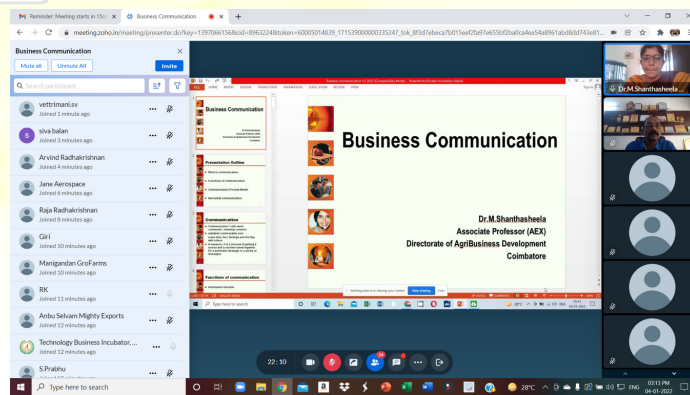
Reminder: Meeting starts in 15m
Business Communication
meeting.zoho.in/meeting/presenter.do?key=1397066156&cid=89632248&token=60005014839_17153900000335247_tok_8f3d7ebeca7b015eef2fa97e655bf2ba0ca4ea54a8961abd8dd743e81...

Business Communication
Mute all
Unmute All
Invite
Search participant
vettrimani.sv
Joined 1 minute ago
siva balan
Joined 3 minutes ago
Arvind Radhakrishnan
Joined 4 minutes ago
Jane Aerospace
Joined 6 minutes ago
Raja Radhakrishnan
Joined 8 minutes ago
Giri
Joined 10 minutes ago
Manigandan GroFarms
Joined 10 minutes ago
RK
Joined 11 minutes ago
Anbu Selvam Mighty Exports
Joined 12 minutes ago
Technology Business Incubator,...
Joined 12 minutes ago
S.Prabhu
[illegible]

Business Communication
Presentation Outline
Communication
Functions of communication

Business Communication

Dr.M.Shanthasheela
Associate Professor (AEX)
Directorate of AgriBusiness Development
Coimbatore

Stop sharing
Type here to search

Dr.M.Shanthasheela

22:10
24

Type here to search
28°C
ENG
03:13 PM
04-01-2022